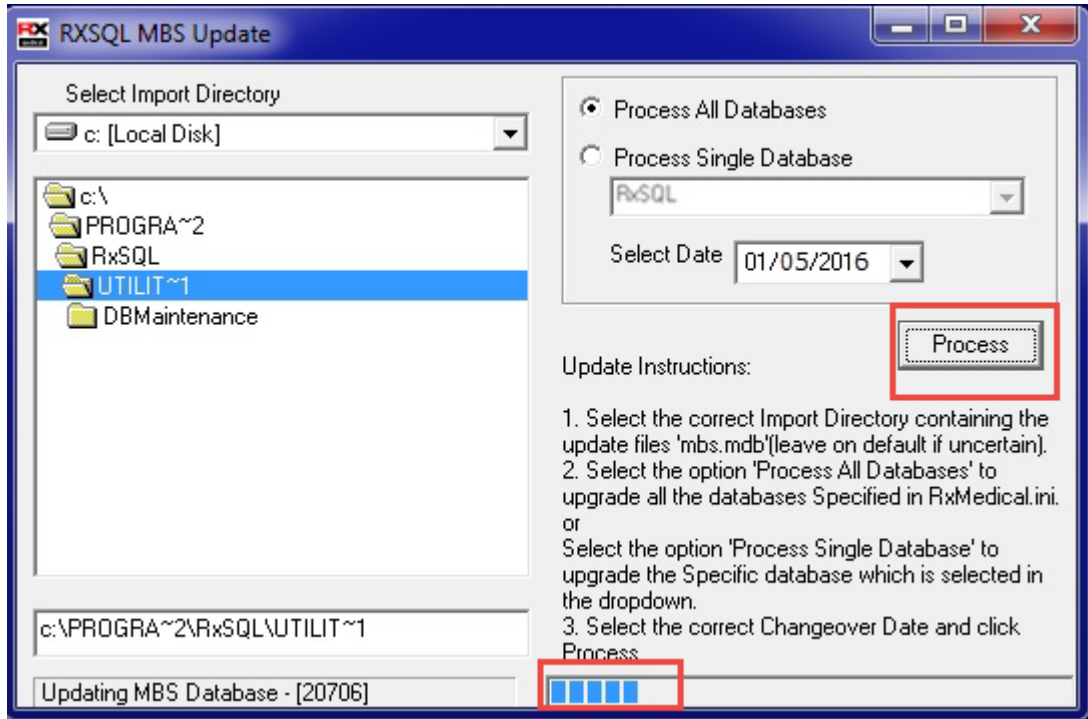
RX RXSQL MBS Update

Select Import Directory

c: [Local Disk]

c:\
PROGRA~2
RxSQL
UTILIT~1
DBMaintenance

c:\PROGRA~2\RxSQL\UTILIT~1

Updating MBS Database - [20706]

Process All Databases

Process Single Database

RxSQL

Select Date 01/05/2016

Process

Update Instructions:

1. Select the correct Import Directory containing the update files 'mbs.mdb'(leave on default if uncertain).
2. Select the option 'Process All Databases' to upgrade all the databases Specified in RxMedical.ini.
or
Select the option 'Process Single Database' to upgrade the Specific database which is selected in the dropdown.
3. Select the correct Changeover Date and click Process.